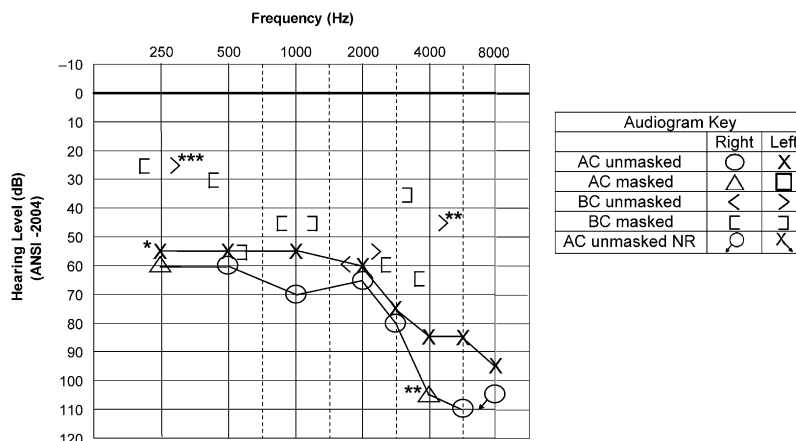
Frequency (Hz)

250 500 1000 2000 4000 8000

-10
0
10
20
30
40
50
60
70
80
90
100
110
120

Hearing Level (dB) (ANSI -2004)

***
**
*
**

| Audiogram Key | | |
|---|---|---|
| | Right | Left |
| AC unmasked | ○ | X |
| AC masked | △ | □ |
| BC unmasked | < | > |
| BC masked | [ | ] |
| AC unmasked NR | ○ | X |